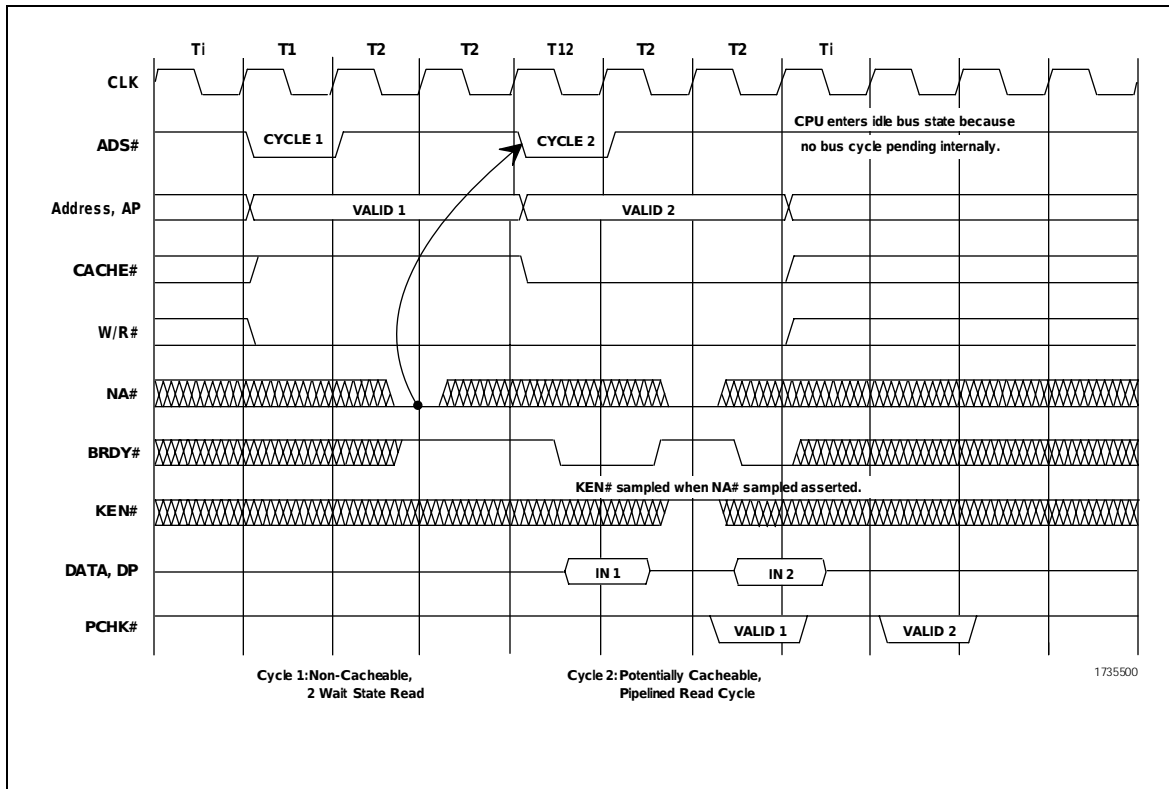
Ti T1 T2 T2 T12 T2 T2 Ti

CLK

ADS#

CYCLE 1

CYCLE 2

CPU enters idle bus state because no bus cycle pending internally.

Address, AP

VALID 1

VALID 2

CACHE#

W/R#

NA#

BRDY#

KEN# sampled when NA# sampled asserted.

KEN#

DATA, DP

IN 1

IN 2

PCHK#

VALID 1

VALID 2

Cycle 1: Non-Cacheable, 2 Wait State Read

Cycle 2: Potentially Cacheable, Pipelined Read Cycle

1735500